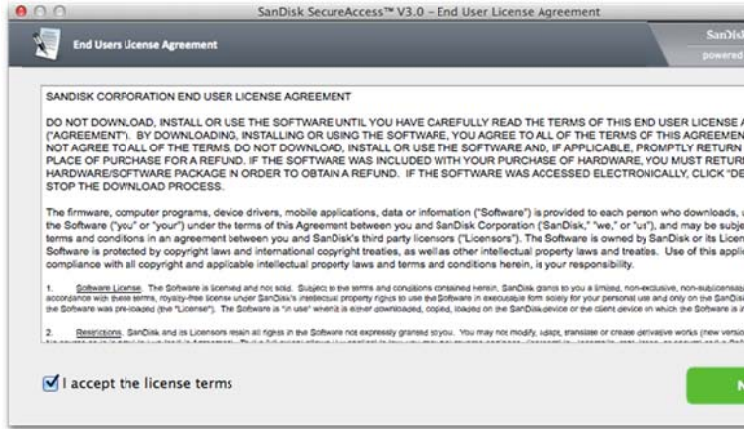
SanDisk SecureAccess™ V3.0 - End User License Agreement

End Users License Agreement

SanDis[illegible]

powered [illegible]

SANDISK CORPORATION END USER LICENSE AGREEMENT

DO NOT DOWNLOAD, INSTALL OR USE THE SOFTWARE UNTIL YOU HAVE CAREFULLY READ THE TERMS OF THIS END USER LICENSE A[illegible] ("AGREEMENT"). BY DOWNLOADING, INSTALLING OR USING THE SOFTWARE, YOU AGREE TO ALL OF THE TERMS OF THIS AGREEMEN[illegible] NOT AGREE TO ALL OF THE TERMS DO NOT DOWNLOAD, INSTALL OR USE THE SOFTWARE AND, IF APPLICABLE, PROMPTLY RETURN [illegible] PLACE OF PURCHASE FOR A REFUND. IF THE SOFTWARE WAS INCLUDED WITH YOUR PURCHASE OF HARDWARE, YOU MUST RETUR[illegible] HARDWARE/SOFTWARE PACKAGE N ORDER TO OBTAIN A REFUND. IF THE SOFTWARE WAS ACCESSED ELECTRONICALLY, CLICK "DE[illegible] STOP THE DOWNLOAD PROCESS.

The firmware, computer programs, device drivers, mobile applications, data or information ("Software") is provided to each person who downloads, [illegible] the Software ("you" or "your") under the terms of this Agreement between you and SanDisk Corporation ("SanDisk," "we," or "us"), and may be subje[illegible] terms and conditions in an agreement between you and SanDisk's third party licensors ("Licensors"). The Software is owned by SanDisk or its Licen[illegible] Software is protected by copyright laws and international copyright treaties, as well as other intellectual property laws and treaties. Use of this appli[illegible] compliance with all copyright and applicable intellectual property laws and terms and conditions herein, is your responsibility.

1. Software License. The Software is licensed and not sold. Subject to the terms and conditions contained herein, SanDisk grants to you a limited, non-exclusive, non-sublicensa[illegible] accordance with these terms, royalty-free license under SanDisk's intellectual property rights to use the Software in executable form solely for your personal use and only on the SanDis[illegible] the Software was pre-loaded (the "License"). The Software is "in use" when it is either downloaded, copied, loaded on the SanDisk device or the client device in which the Software is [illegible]

2. Restrictions. SanDisk and its Licensors retain all rights in the Software not expressly granted to you. You may not modify, adapt, translate or create derivative works (new versio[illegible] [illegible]

I accept the license terms

N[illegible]